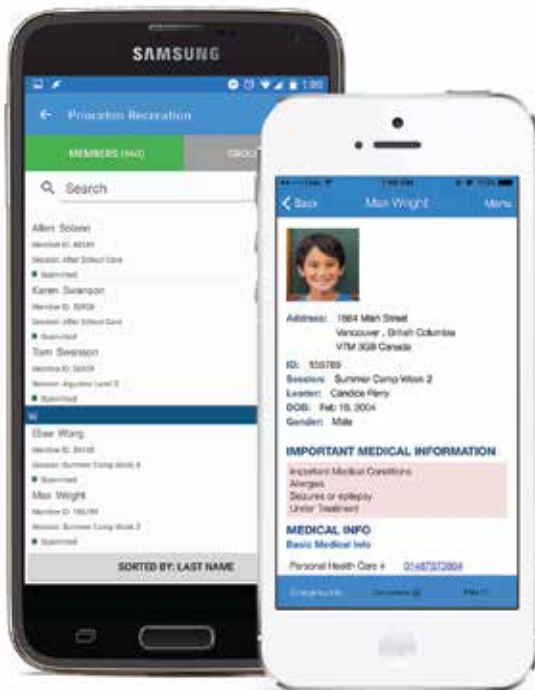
SAMSUNG

Princeton Recreation

MEMBERS (964)

GROU

Search

Allen Solano
Member ID: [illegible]
Session: After School Care
Submitted

Karen Swanson
Member ID: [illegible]
Session: After School Care
Submitted

Tom Swanson
Member ID: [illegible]
Session: Aquatics Level 3
Submitted

W

Elsie Wang
Member ID: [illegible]
Session: Summer Camp Week 4
Submitted

Max Wright
Member ID: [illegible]
Session: Summer Camp Week 2
Submitted

SORTED BY: LAST NAME

Back

Max Wright

Menu

Address: 1864 Main Street
Vancouver , British Columbia
V7M 3G8 Canada

ID: 556789
Session: Summer Camp Week 2
Leader: Candice Perry
DOB: Feb 16, 2004
Gender: Male

IMPORTANT MEDICAL INFORMATION

Important Medical Conditions
Allergies
Seizures or epilepsy
Under Treatment

MEDICAL INFO

Basic Medical Info

Personal Health Care # 01487373864

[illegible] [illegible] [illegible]